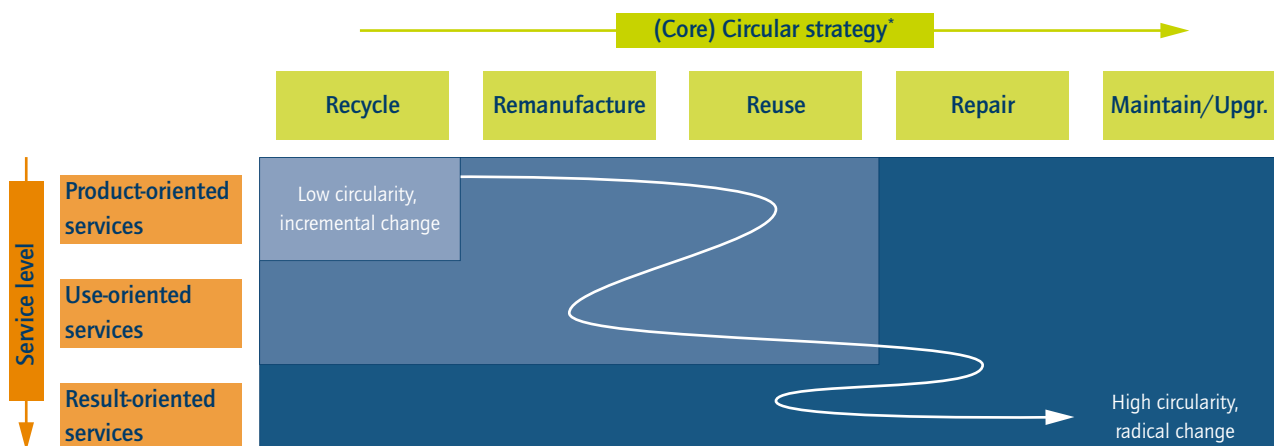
(Core) Circular strategy*

Recycle

Remanufacture

Reuse

Repair

Maintain/Upgr.

Service level

Product-oriented services

Use-oriented services

Result-oriented services

Low circularity, incremental change

High circularity, radical change